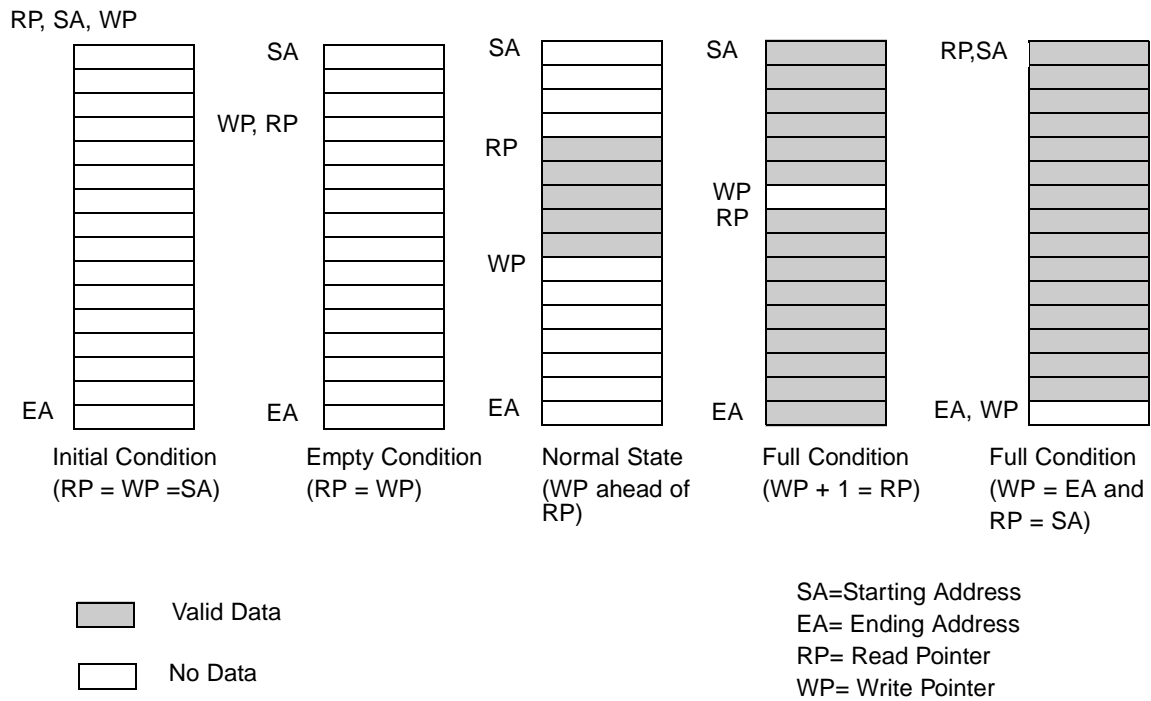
RP, SA, WP

EA

Initial Condition (RP = WP =SA)

SA

WP, RP

EA

Empty Condition (RP = WP)

SA

RP

WP

EA

Normal State (WP ahead of RP)

SA

WP
RP

EA

Full Condition (WP + 1 = RP)

RP,SA

EA, WP

Full Condition (WP = EA and RP = SA)

Valid Data

No Data

SA=Starting Address
EA= Ending Address
RP= Read Pointer
WP= Write Pointer